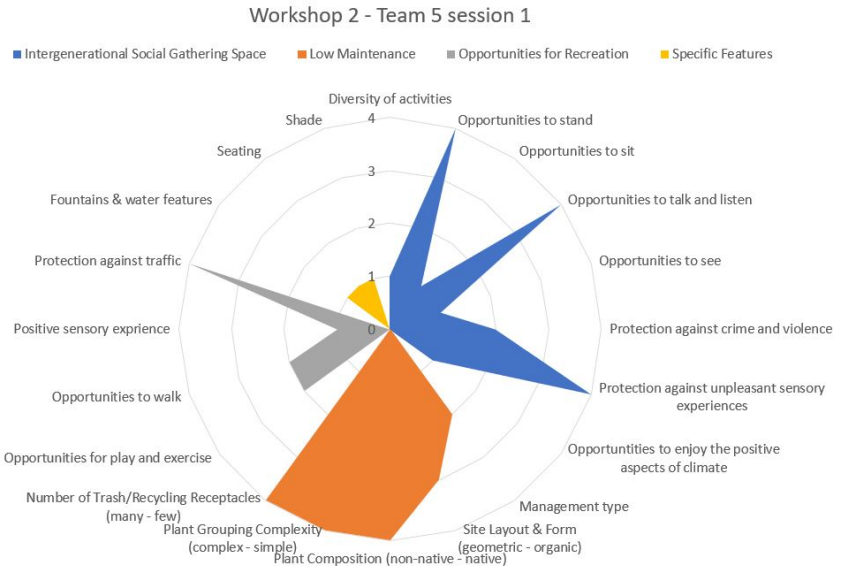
Workshop 2 - Team 5 session 1

Intergenerational Social Gathering Space
Low Maintenance
Opportunities for Recreation
Specific Features

Diversity of activities
Opportunities to stand
Opportunities to sit
Opportunities to talk and listen
Opportunities to see
Protection against crime and violence
Protection against unpleasant sensory experiences
Opportuntities to enjoy the positive aspects of climate
Management type
Site Layout & Form (geometric - organic)
Plant Composition (non-native - native)
Plant Grouping Complexity (complex - simple)
Number of Trash/Recycling Receptacles (many - few)
Opportunities for play and exercise
Opportunities to walk
Positive sensory exprience
Protection against traffic
Fountains & water features
Seating
Shade

4
3
2
1
0